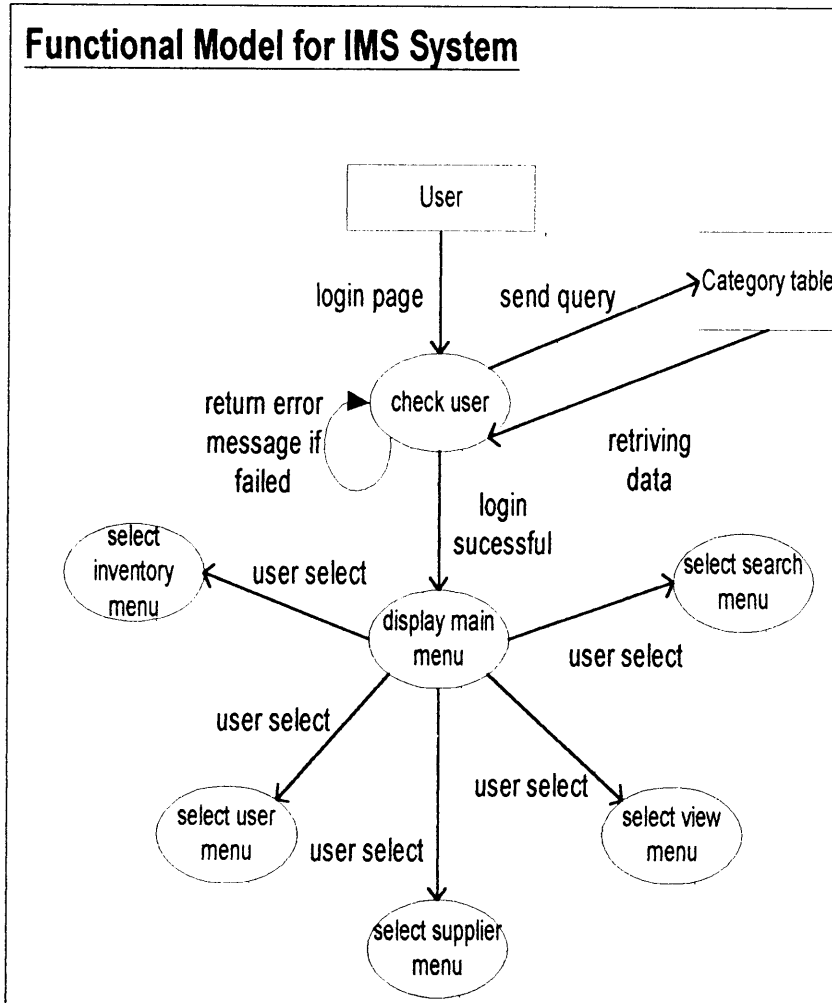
Functional Model for IMS System

User

login page

send query

Category table

check user

return error message if failed

retriving data

login sucessful

select inventory menu

user select

display main menu

select search menu

user select

user select

user select

select user menu

user select

select view menu

select supplier menu